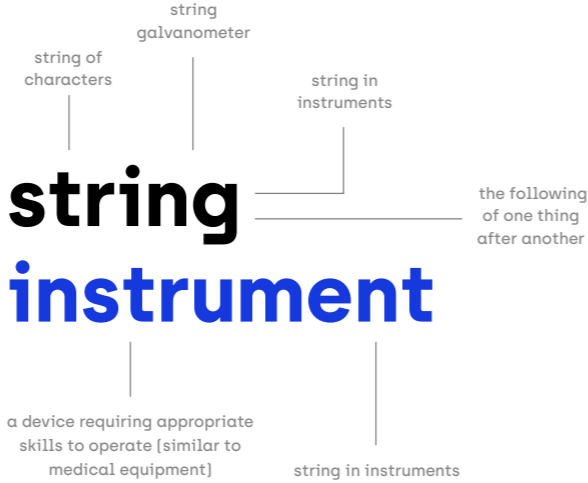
string galvanometer

string of characters

string in instruments

string

the following of one thing after another

instrument

a device requiring appropriate skills to operate (similar to medical equipment)

string in instruments